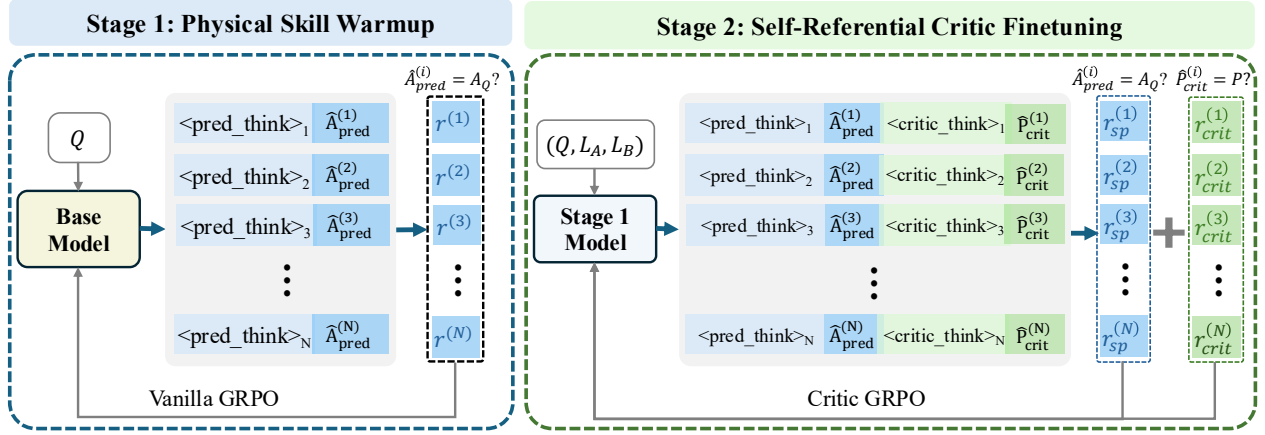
Stage 1: Physical Skill Warmup

$\hat{A}_{pred}^{(i)} = A_Q$?

$Q$

Base Model

<pred_think>$_1$ $\hat{A}_{pred}^{(1)}$ $r^{(1)}$

<pred_think>$_2$ $\hat{A}_{pred}^{(2)}$ $r^{(2)}$

<pred_think>$_3$ $\hat{A}_{pred}^{(3)}$ $r^{(3)}$

<pred_think>$_N$ $\hat{A}_{pred}^{(N)}$ $r^{(N)}$

Vanilla GRPO

Stage 2: Self-Referential Critic Finetuning

$\hat{A}_{pred}^{(i)} = A_Q$? $\hat{P}_{crit}^{(i)} = P$?

$(Q, L_A, L_B)$

Stage 1 Model

<pred_think>$_1$ $\hat{A}_{pred}^{(1)}$ <critic_think>$_1$ $\hat{P}_{crit}^{(1)}$ $r_{sp}^{(1)}$ $r_{crit}^{(1)}$

<pred_think>$_2$ $\hat{A}_{pred}^{(2)}$ <critic_think>$_2$ $\hat{P}_{crit}^{(2)}$ $r_{sp}^{(2)}$ $r_{crit}^{(2)}$

<pred_think>$_3$ $\hat{A}_{pred}^{(3)}$ <critic_think>$_3$ $\hat{P}_{crit}^{(3)}$ $r_{sp}^{(3)}$ $r_{crit}^{(3)}$

<pred_think>$_N$ $\hat{A}_{pred}^{(N)}$ <critic_think>$_N$ $\hat{P}_{crit}^{(N)}$ $r_{sp}^{(N)}$ $r_{crit}^{(N)}$

Critic GRPO